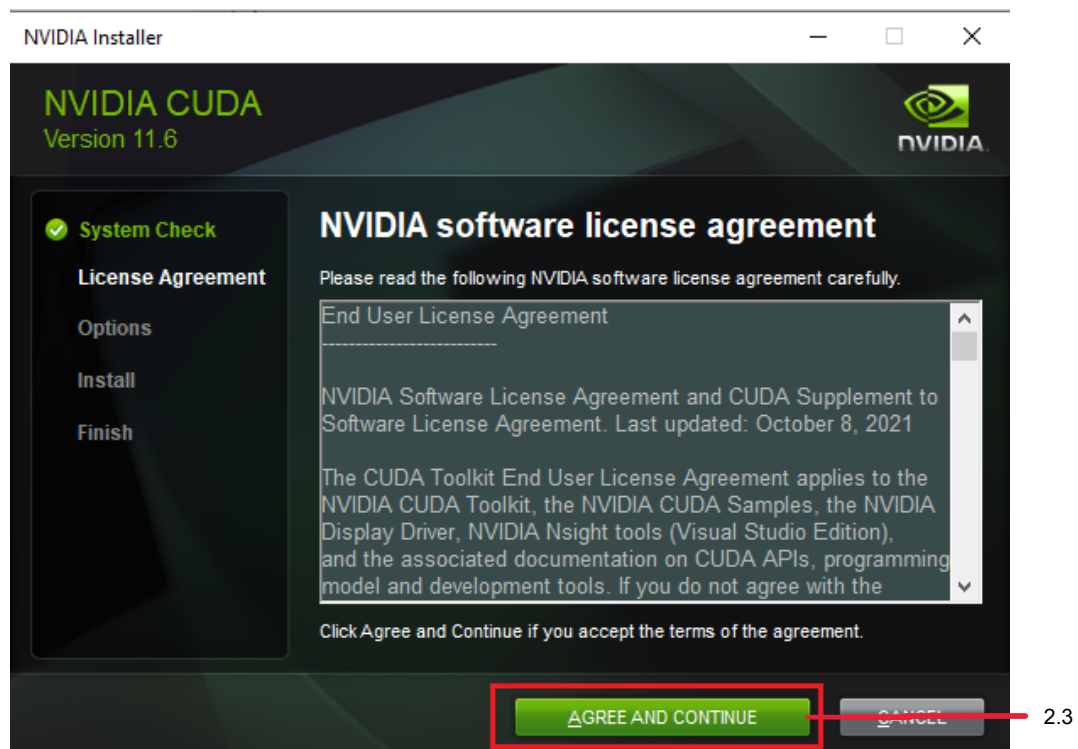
NVIDIA Installer

NVIDIA CUDA
Version 11.6

NVIDIA

System Check
License Agreement
Options
Install
Finish

NVIDIA software license agreement

Please read the following NVIDIA software license agreement carefully.

End User License Agreement
--------------------------

NVIDIA Software License Agreement and CUDA Supplement to Software License Agreement. Last updated: October 8, 2021

The CUDA Toolkit End User License Agreement applies to the NVIDIA CUDA Toolkit, the NVIDIA CUDA Samples, the NVIDIA Display Driver, NVIDIA Nsight tools (Visual Studio Edition), and the associated documentation on CUDA APIs, programming model and development tools. If you do not agree with the

Click Agree and Continue if you accept the terms of the agreement.

AGREE AND CONTINUE

CANCEL

2.3